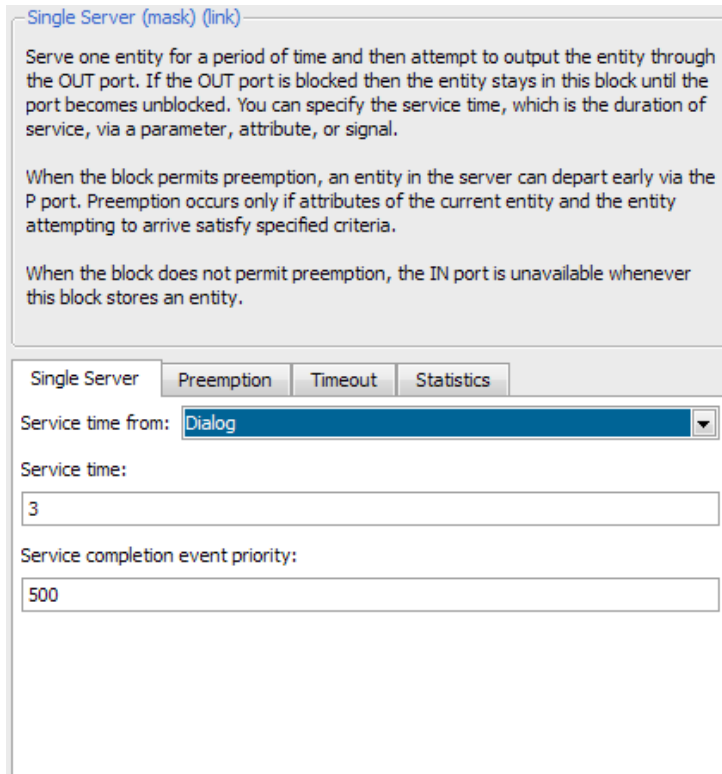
Single Server (mask) (link)

Serve one entity for a period of time and then attempt to output the entity through the OUT port. If the OUT port is blocked then the entity stays in this block until the port becomes unblocked. You can specify the service time, which is the duration of service, via a parameter, attribute, or signal.

When the block permits preemption, an entity in the server can depart early via the P port. Preemption occurs only if attributes of the current entity and the entity attempting to arrive satisfy specified criteria.

When the block does not permit preemption, the IN port is unavailable whenever this block stores an entity.

Single Server | Preemption | Timeout | Statistics

Service time from: Dialog

Service time:

3

Service completion event priority:

500